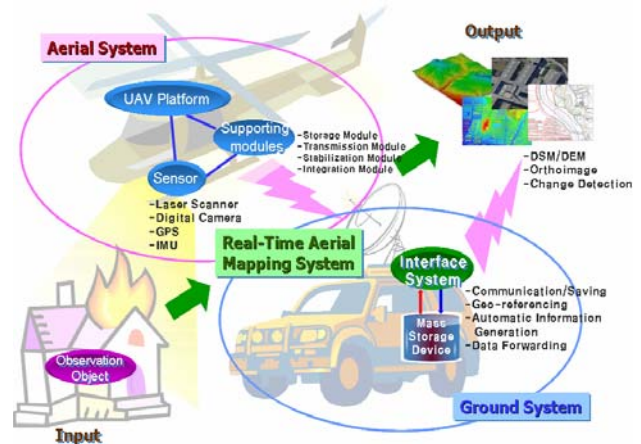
Aerial System

Output

UAV Platform

Supporting modules

-Storage Module
-Transmission Module
-Stabilization Module
-Integration Module

Sensor

-Laser Scanner
-Digital Camera
-GPS
-IMU

-DSM/DEM
-Orthoimage
-Change Detection

Real-Time Aerial Mapping System

Interface System

-Communication/Saving
-Geo-referencing
-Automatic Information Generation
-Data Forwarding

Mass Storage Device

Observation Object

Ground System

Input